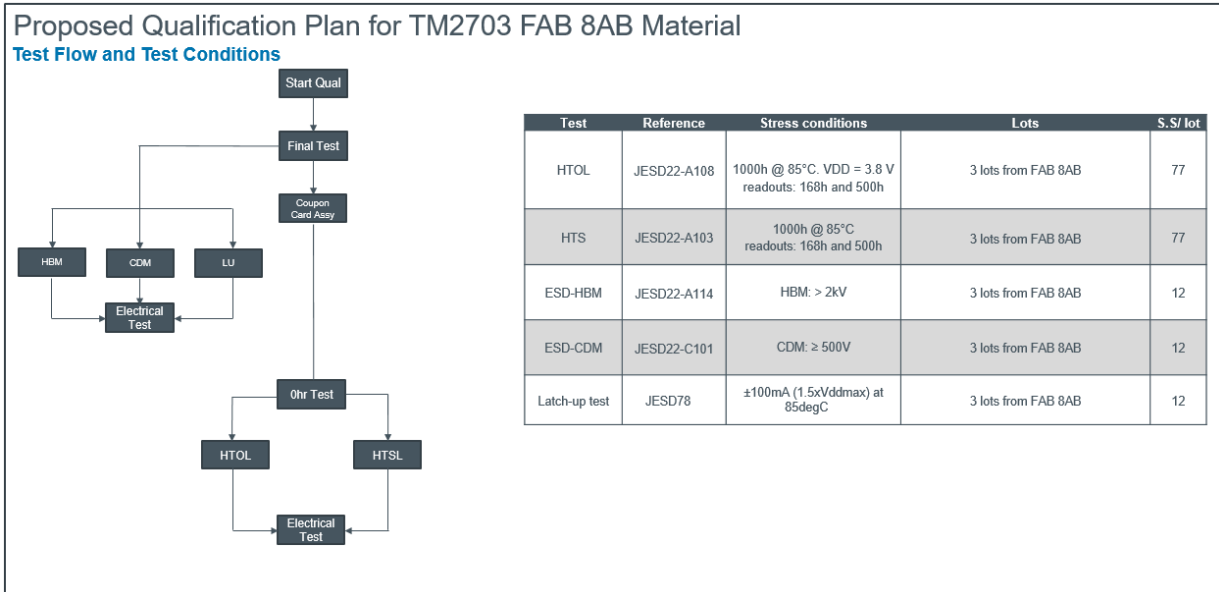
Proposed Qualification Plan for TM2703 FAB 8AB Material

Test Flow and Test Conditions

Start Qual

Final Test

Coupon Card Assy

HBM

CDM

LU

Electrical Test

0hr Test

HTOL

HTSL

Electrical Test

| Test | Reference | Stress conditions | Lots | S.S/ lot |
|---|---|---|---|---|
| HTOL | JESD22-A108 | 1000h @ 85°C. VDD = 3.8 V readouts: 168h and 500h | 3 lots from FAB 8AB | 77 |
| HTS | JESD22-A103 | 1000h @ 85°C readouts: 168h and 500h | 3 lots from FAB 8AB | 77 |
| ESD-HBM | JESD22-A114 | HBM: > 2kV | 3 lots from FAB 8AB | 12 |
| ESD-CDM | JESD22-C101 | CDM: ≥ 500V | 3 lots from FAB 8AB | 12 |
| Latch-up test | JESD78 | ±100mA (1.5xVddmax) at 85degC | 3 lots from FAB 8AB | 12 |